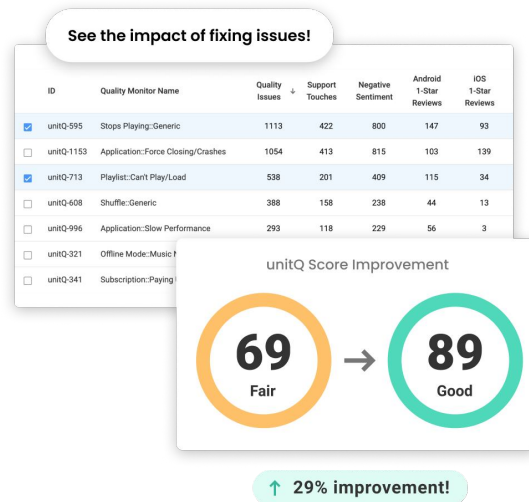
See the impact of fixing issues!

| | ID | Quality Monitor Name | Quality Issues ↓ | Support Touches | Negative Sentiment | Android 1-Star Reviews | iOS 1-Star Reviews |
|---|---|---|---|---|---|---|---|
| ☑ | unitQ-595 | Stops Playing::Generic | 1113 | 422 | 800 | 147 | 93 |
| ☐ | unitQ-1153 | Application::Force Closing/Crashes | 1054 | 413 | 815 | 103 | 139 |
| ☑ | unitQ-713 | Playlist::Can't Play/Load | 538 | 201 | 409 | 115 | 34 |
| ☐ | unitQ-608 | Shuffle::Generic | 388 | 158 | 238 | 44 | 13 |
| ☐ | unitQ-996 | Application::Slow Performance | 293 | 118 | 229 | 56 | 3 |
| ☐ | unitQ-321 | Offline Mode::Music N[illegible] | | | | | |
| ☐ | unitQ-341 | Subscription::Paying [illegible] | | | | | |

unitQ Score Improvement

69
Fair

89
Good

29% improvement!